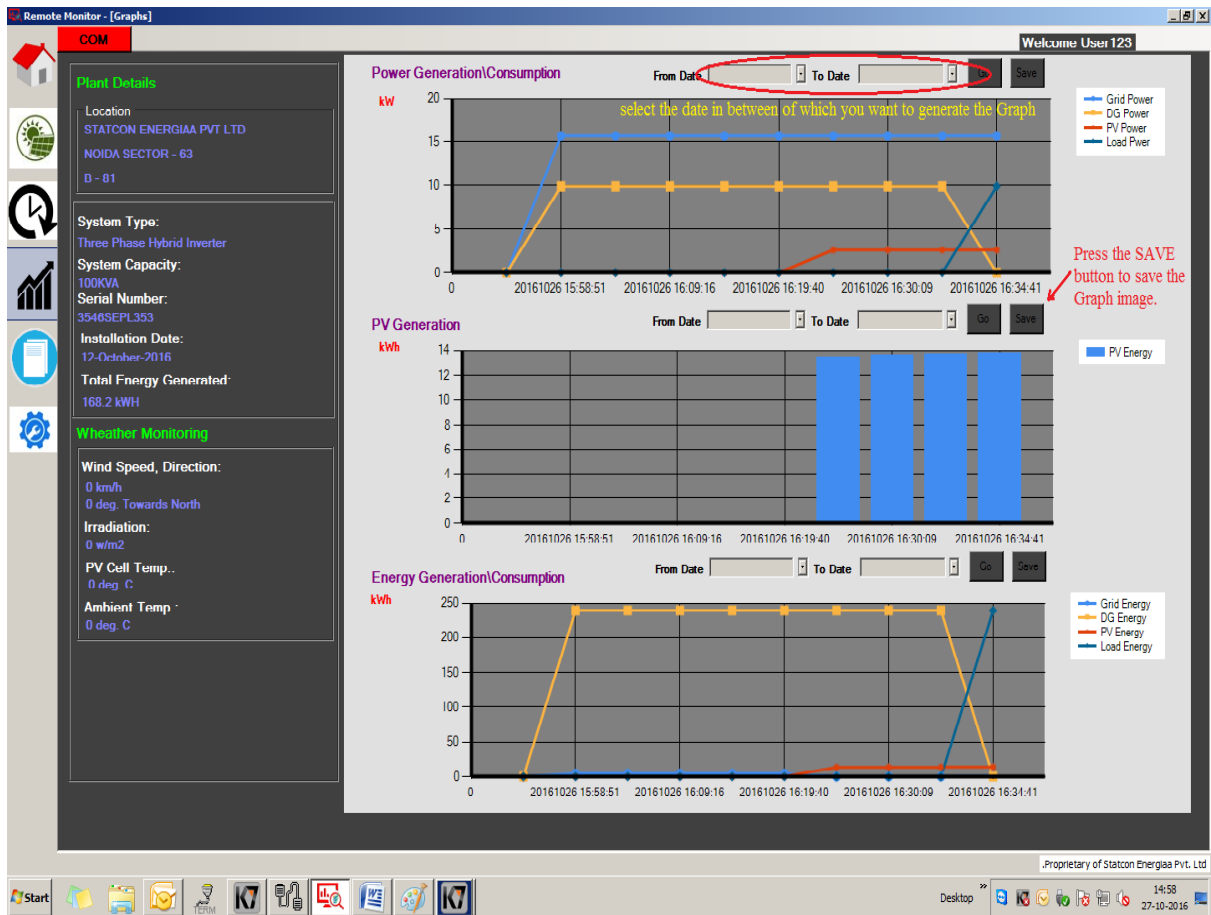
Remote Monitor - [Graphs]

COM

Welcome User123

Plant Details

Location
STATCON ENERGIAA PVT LTD
NOIDA SECTOR - 63
D - 81

System Type:
Three Phase Hybrid Inverter
System Capacity:
100KVA
Serial Number:
3546SEPL353
Installation Date:
12-October-2016
Total Energy Generated:
168.2 kWH

Wheather Monitoring

Wind Speed, Direction:
0 km/h
0 deg. Towards North
Irradiation:
0 w/m2
PV Cell Temp..
0 deg. C
Ambient Temp :
0 deg. C

Power Generation\Consumption

From Date | To Date | Go | Save

select the date in between of which you want to generate the Graph

kW
20
15
10
5
0
0
20161026 15:58:51
20161026 16:09:16
20161026 16:19:40
20161026 16:30:09
20161026 16:34:41

Grid Power
DG Power
PV Power
Load Pwer

Press the SAVE button to save the Graph image.

PV Generation

From Date | To Date | Go | Save

kWh
14
12
10
8
6
4
2
0
0
20161026 15:58:51
20161026 16:09:16
20161026 16:19:40
20161026 16:30:09
20161026 16:34:41

PV Energy

Energy Generation\Consumption

From Date | To Date | Go | Save

kWh
250
200
150
100
50
0
0
20161026 15:58:51
20161026 16:09:16
20161026 16:19:40
20161026 16:30:09
20161026 16:34:41

Grid Energy
DG Energy
PV Energy
Load Energy

.Proprietary of Statcon Energiaa Pvt. Ltd

Start
TERM
Desktop
14:58
27-10-2016